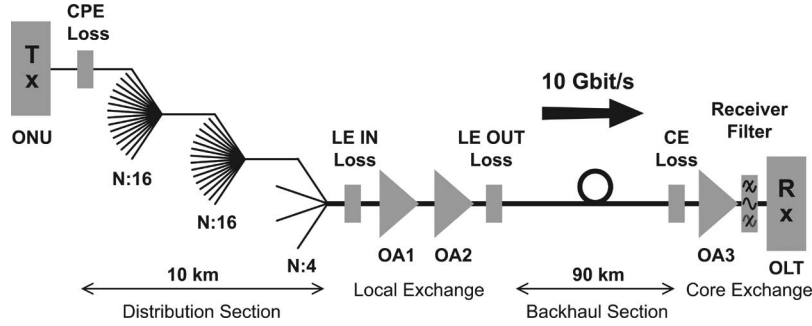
T
x

CPE
Loss

ONU

N:16

N:16

N:4

10 Gbit/s

LE IN
Loss

LE OUT
Loss

CE
Loss

Receiver
Filter

R
x

OA1

OA2

OA3

OLT

10 km

90 km

Distribution Section

Local Exchange

Backhaul Section

Core Exchange